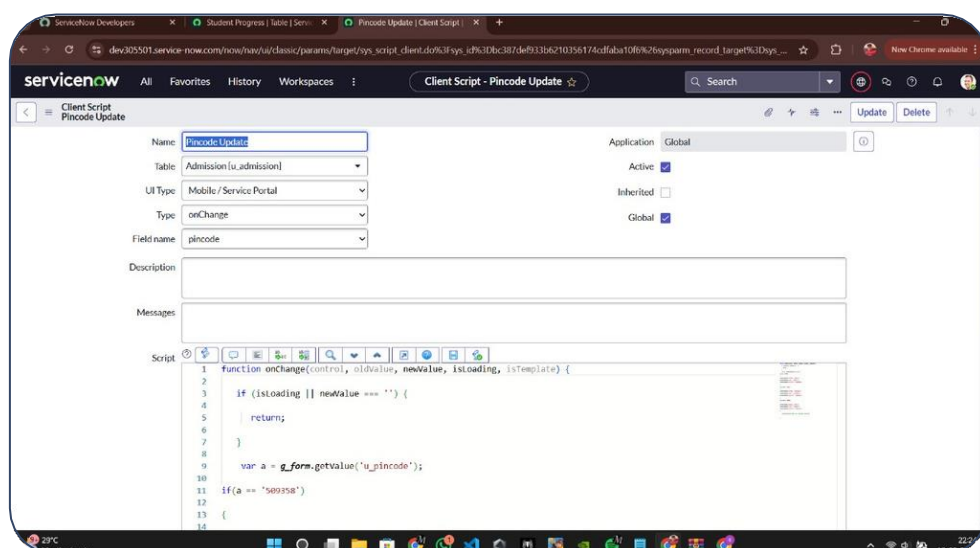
ServiceNow Developers
Student Progress | Table | Servi
Pincode Update | Client Script |
dev305501.service-now.com/now/nav/ui/classic/params/target/sys_script_client.do%3Fsys_id%3Dbc387def933b6210356174cdfaba10f6%26sysparm_record_target%3Dsys_...
New Chrome available

servicenow All Favorites History Workspaces
Client Script - Pincode Update
Search

Client Script
Pincode Update
Update Delete

Name Pincode Update
Table Admission [u_admission]
UI Type Mobile / Service Portal
Type onChange
Field name pincode
Application Global
Active
Inherited
Global
Description
Messages
Script

1 function onChange(control, oldValue, newValue, isLoading, isTemplate) {
2
3 if (isLoading || newValue === '') {
4
5 return;
6
7 }
8
9 var a = g_form.getValue('u_pincode');
10
11 if(a == '509358')
12
13 {
14

29°C